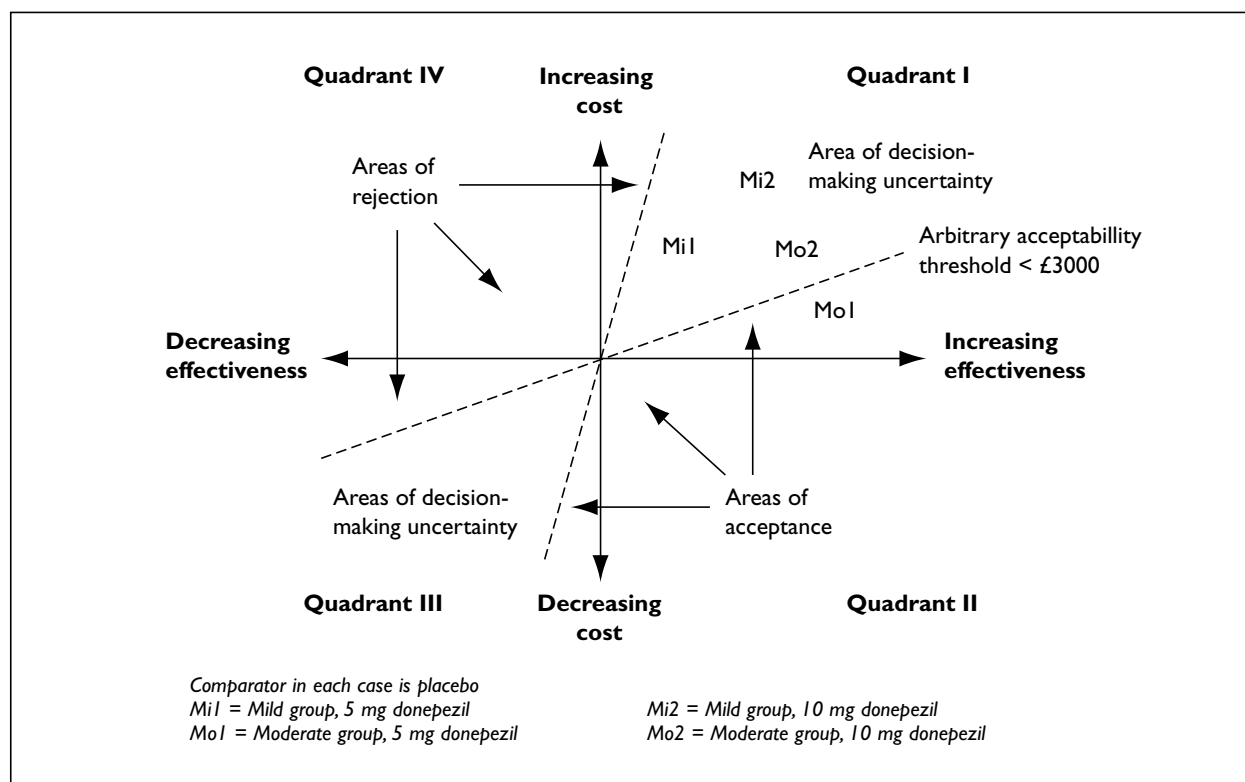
Quadrant IV

Increasing cost

Quadrant I

Areas of rejection

Mi2

Area of decision-making uncertainty

Mi1

Mo2

Arbitrary acceptabillity threshold < £3000

Mo1

Decreasing effectiveness

Increasing effectiveness

Areas of decision-making uncertainty

Areas of acceptance

Quadrant III

Decreasing cost

Quadrant II

Comparator in each case is placebo
Mi1 = Mild group, 5 mg donepezil
Mo1 = Moderate group, 5 mg donepezil

Mi2 = Mild group, 10 mg donepezil
Mo2 = Moderate group, 10 mg donepezil